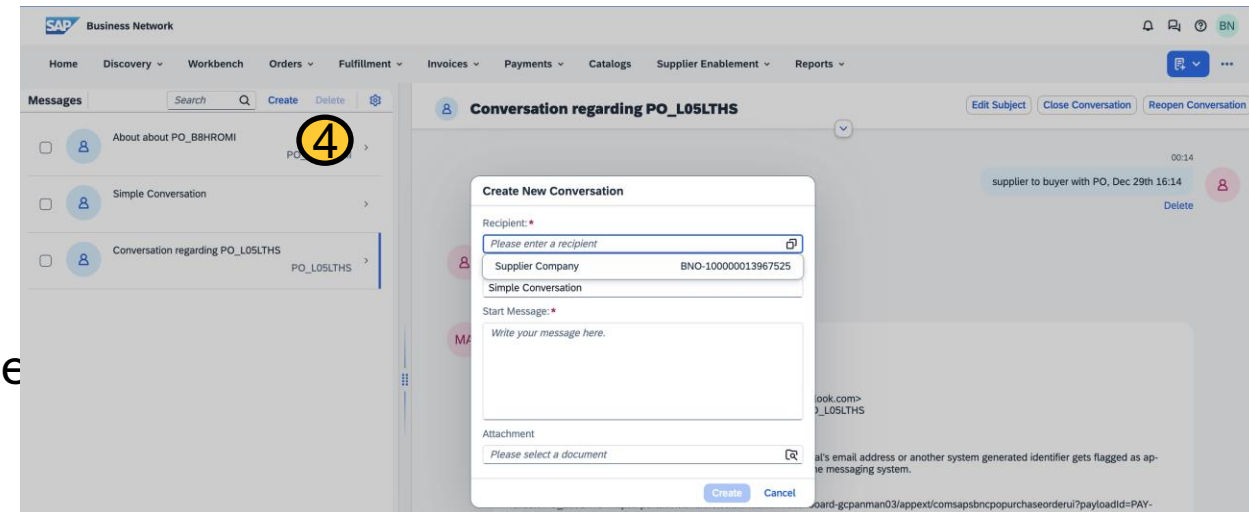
SAP Business Network

BN

Home Discovery Workbench Orders Fulfillment Invoices Payments Catalogs Supplier Enablement Reports

Messages Search Create Delete

About about PO_B8HROMI
PO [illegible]

4

Simple Conversation

Conversation regarding PO_L05LTHS
PO_L05LTHS

Conversation regarding PO_L05LTHS

Edit Subject Close Conversation Reopen Conversation

00:14

supplier to buyer with PO, Dec 29th 16:14

Delete

Create New Conversation

Recipient: *

Please enter a recipient

Supplier Company BNO-100000013967525

Simple Conversation

Start Message: *

Write your message here.

Attachment

Please select a document

Create Cancel

MA

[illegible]ook.com>
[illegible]O_L05LTHS

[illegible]al's email address or another system generated identifier gets flagged as ap-
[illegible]e messaging system.

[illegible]oard-gcpanman03/appext/comsapsbncpopurchaseorderui?payloadId=PAY-

e